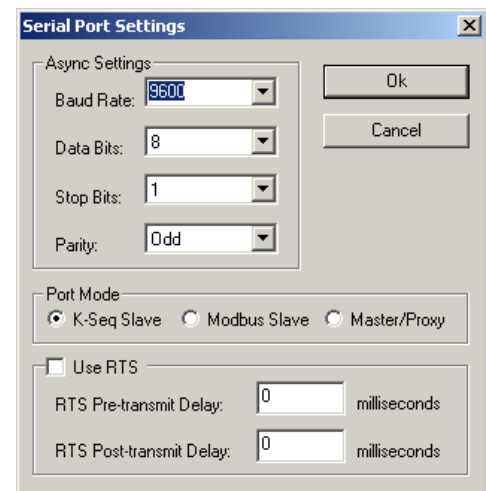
Serial Port Settings

Async Settings

Baud Rate: 9600

Data Bits: 8

Stop Bits: 1

Parity: Odd

Ok

Cancel

Port Mode

K-Seq Slave Modbus Slave Master/Proxy

Use RTS

RTS Pre-transmit Delay: 0 milliseconds

RTS Post-transmit Delay: 0 milliseconds